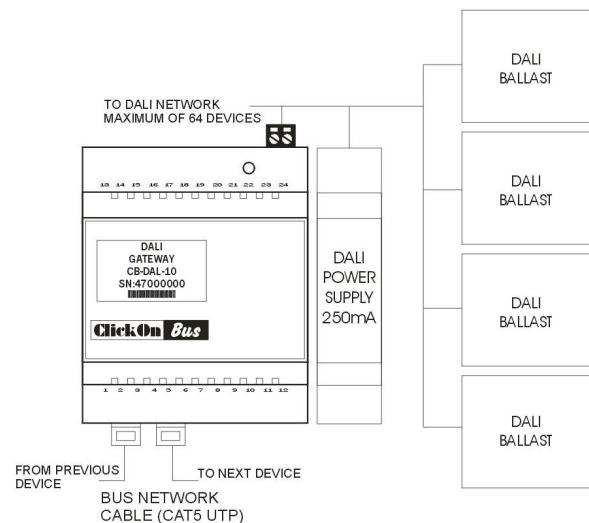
TO DALI NETWORK
MAXIMUM OF 64 DEVICES

13 14 15 16 17 18 19 20 21 22 23 24

DALI
GATEWAY
CB-DAL-10
SN:47000000

ClickOn Bus

1 2 3 4 5 6 7 8 9 10 11 12

DALI
POWER
SUPPLY
250mA

DALI
BALLAST

DALI
BALLAST

DALI
BALLAST

DALI
BALLAST

FROM PREVIOUS
DEVICE

TO NEXT DEVICE

BUS NETWORK
CABLE (CAT5 UTP)